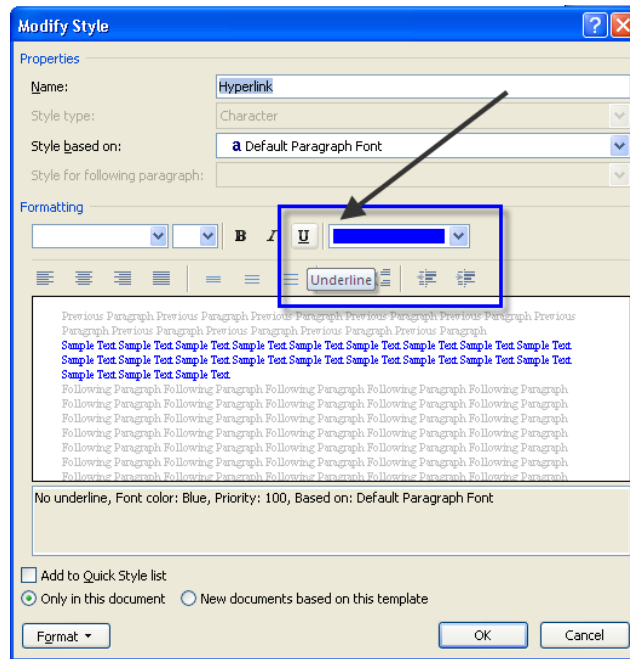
Modify Style

Properties

Name: Hyperlink

Style type: Character

Style based on: a Default Paragraph Font

Style for following paragraph:

Formatting

B I U

Underline

Previous Paragraph Previous Paragraph Previous Paragraph Previous Paragraph Previous Paragraph Previous Paragraph Previous Paragraph Previous Paragraph Previous Paragraph Previous Paragraph Previous Paragraph

Sample Text Sample Text Sample Text Sample Text Sample Text Sample Text Sample Text Sample Text Sample Text Sample Text Sample Text Sample Text Sample Text Sample Text Sample Text Sample Text Sample Text Sample Text Sample Text Sample Text Sample Text Sample Text Sample Text

Following Paragraph Following Paragraph Following Paragraph Following Paragraph Following Paragraph Following Paragraph Following Paragraph Following Paragraph Following Paragraph Following Paragraph Following Paragraph Following Paragraph Following Paragraph Following Paragraph Following Paragraph Following Paragraph Following Paragraph Following Paragraph Following Paragraph Following Paragraph Following Paragraph Following Paragraph Following Paragraph Following Paragraph Following Paragraph Following Paragraph Following Paragraph Following Paragraph Following Paragraph Following Paragraph Following Paragraph Following Paragraph Following Paragraph Following Paragraph Following Paragraph Following Paragraph Following Paragraph Following Paragraph Following Paragraph Following Paragraph Following Paragraph Following Paragraph

No underline, Font color: Blue, Priority: 100, Based on: Default Paragraph Font

Add to Quick Style list

Only in this document

New documents based on this template

Format

OK

Cancel